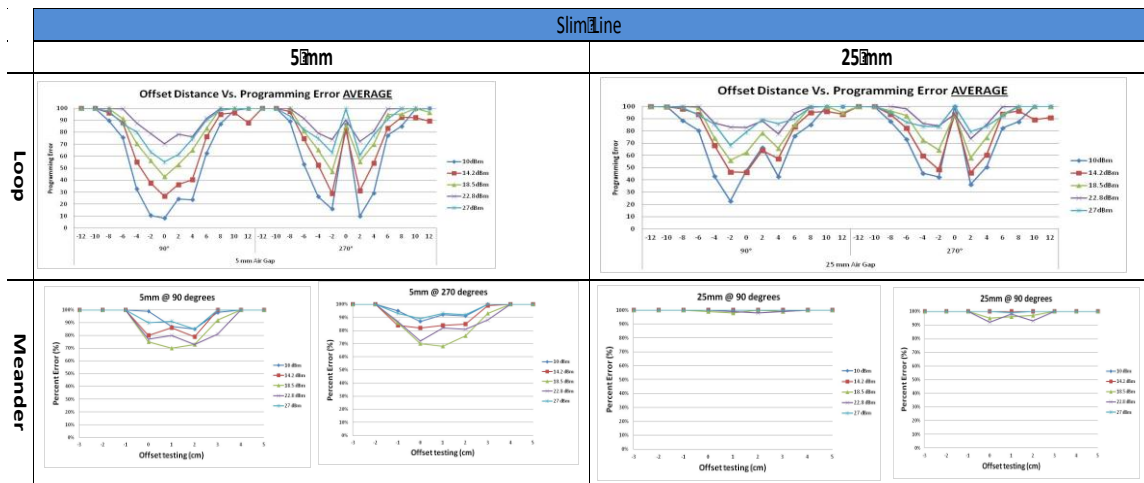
SlimLine

| | 5 mm | 25 mm |
|---|---|---|
| Loop | Offset Distance Vs. Programming Error AVERAGE<br>Programming Error<br>100 90 80 70 60 50 40 30 20 10 0<br>-12 -10 -8 -6 -4 -2 0 2 4 6 8 10 12 -12 -10 -8 -6 -4 -2 0 2 4 6 8 10 12<br>90° 270°<br>5 mm Air Gap<br>10dBm<br>14.2dBm<br>18.5dBm<br>22.8dBm<br>27dBm | Offset Distance Vs. Programming Error AVERAGE<br>Programming Error<br>100 90 80 70 60 50 40 30 20 10 0<br>-12 -10 -8 -6 -4 -2 0 2 4 6 8 10 12 -12 -10 -8 -6 -4 -2 0 2 4 6 8 10 12<br>90° 270°<br>25 mm Air Gap<br>10dBm<br>14.2dBm<br>18.5dBm<br>22.8dBm<br>27dBm |
| Meander | 5mm @ 90 degrees<br>Percent Error (%)<br>100% 90% 80% 70% 60% 50% 40% 30% 20% 10% 0%<br>-3 -2 -1 0 1 2 3 4 5<br>Offset testing (cm)<br>10 dBm<br>14.2 dBm<br>18.5 dBm<br>22.8 dBm<br>27 dBm<br><br>5mm @ 270 degrees<br>Percent Error (%)<br>100% 90% 80% 70% 60% 50% 40% 30% 20% 10% 0%<br>-3 -2 -1 0 1 2 3 4 5<br>Offset testing (cm)<br>10 dBm<br>14.2 dBm<br>18.5 dBm<br>22.8 dBm<br>27 dBm | 25mm @ 90 degrees<br>Percent Error (%)<br>100% 90% 80% 70% 60% 50% 40% 30% 20% 10% 0%<br>-3 -2 -1 0 1 2 3 4 5<br>Offset testing (cm)<br>10 dBm<br>14.2 dBm<br>18.5 dBm<br>22.8 dBm<br>27 dBm<br><br>25mm @ 90 degrees<br>Percent Error (%)<br>100% 90% 80% 70% 60% 50% 40% 30% 20% 10% 0%<br>-3 -2 -1 0 1 2 3 4 5<br>Offset testing (cm)<br>10 dBm<br>14.2 dBm<br>18.5 dBm<br>22.8 dBm<br>27 dBm |